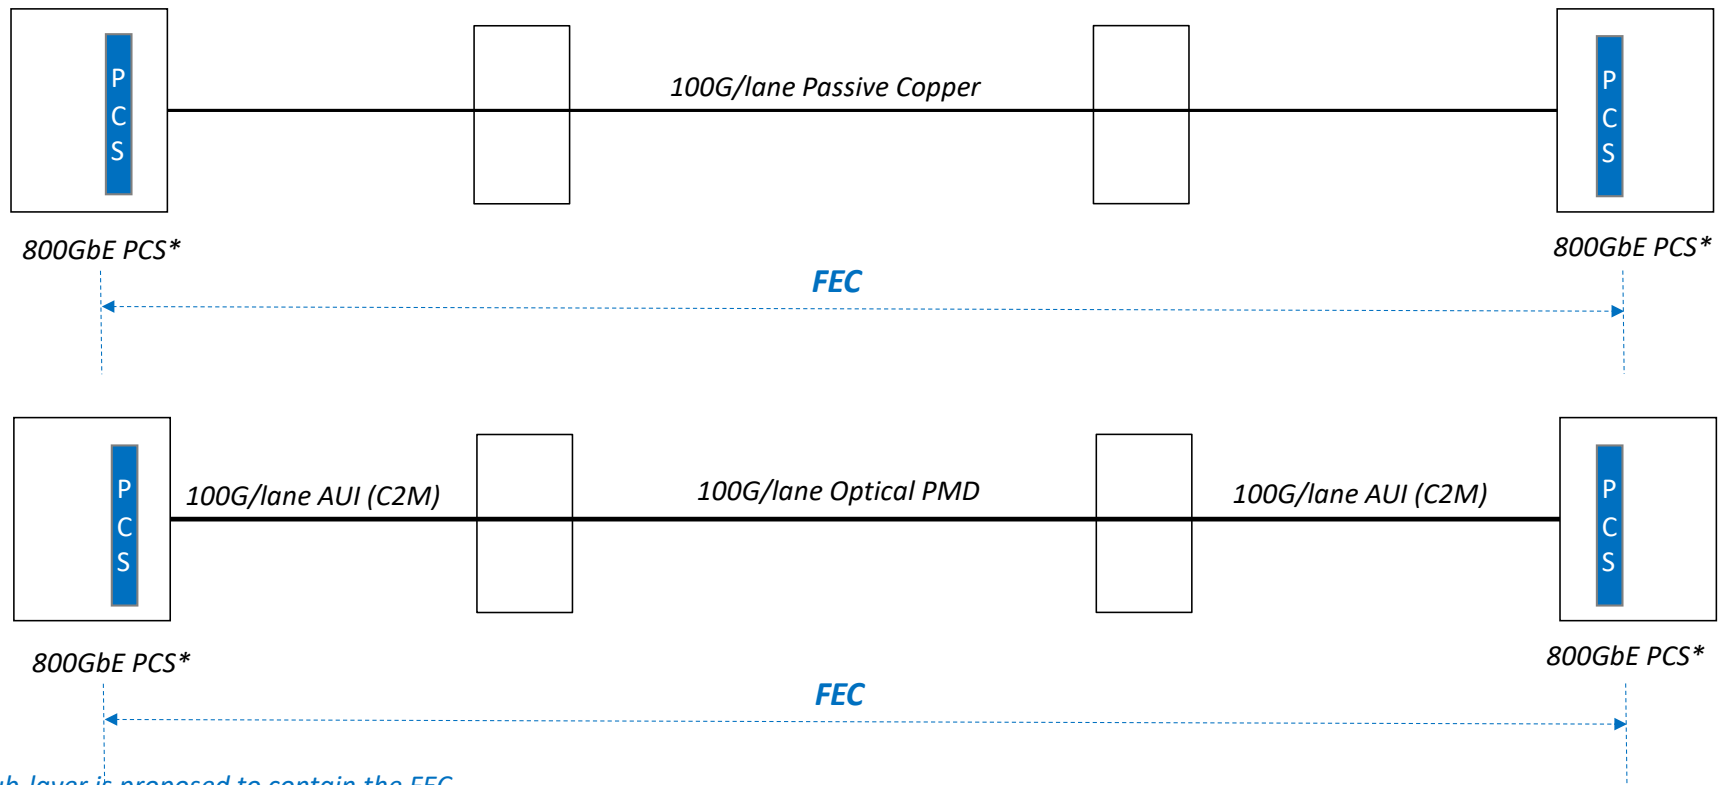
P
C
S

100G/lane Passive Copper

P
C
S

800GbE PCS*

800GbE PCS*

FEC

P
C
S

100G/lane AUI (C2M)

100G/lane Optical PMD

100G/lane AUI (C2M)

P
C
S

800GbE PCS*

800GbE PCS*

FEC

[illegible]b-layer is proposed to contain the FEC